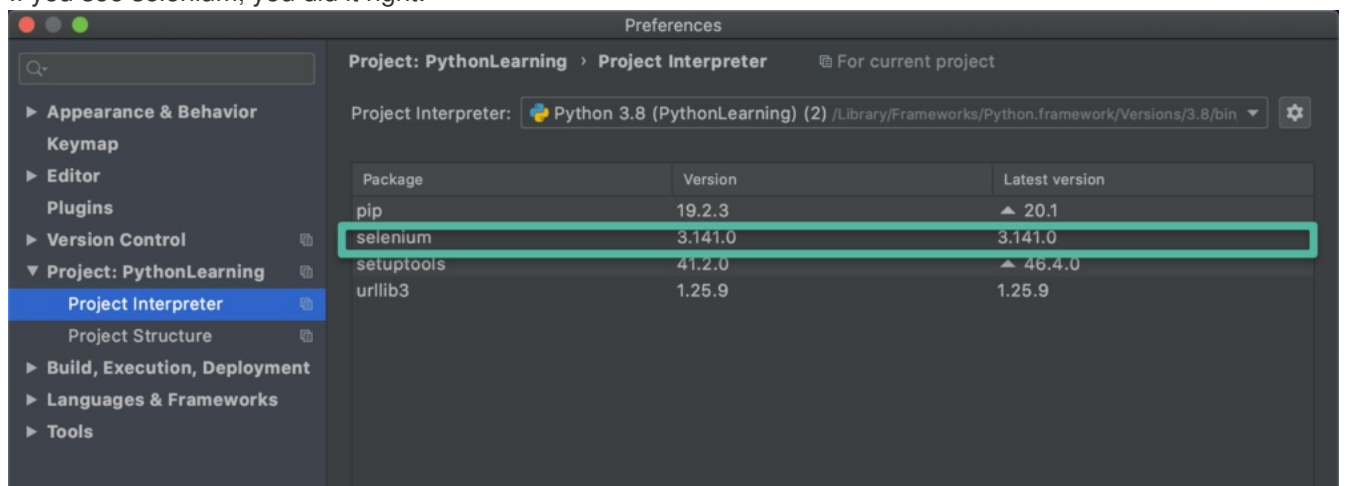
If you see selenium, you did it right.

Preferences

Appearance & Behavior
Keymap
Editor
Plugins
Version Control
Project: PythonLearning
Project Interpreter
Project Structure
Build, Execution, Deployment
Languages & Frameworks
Tools

Project: PythonLearning › Project Interpreter For current project

Project Interpreter: Python 3.8 (PythonLearning) (2) /Library/Frameworks/Python.framework/Versions/3.8/bin

| Package | Version | Latest version |
|---|---|---|
| pip | 19.2.3 | ▲ 20.1 |
| selenium | 3.141.0 | 3.141.0 |
| setuptools | 41.2.0 | ▲ 46.4.0 |
| urllib3 | 1.25.9 | 1.25.9 |